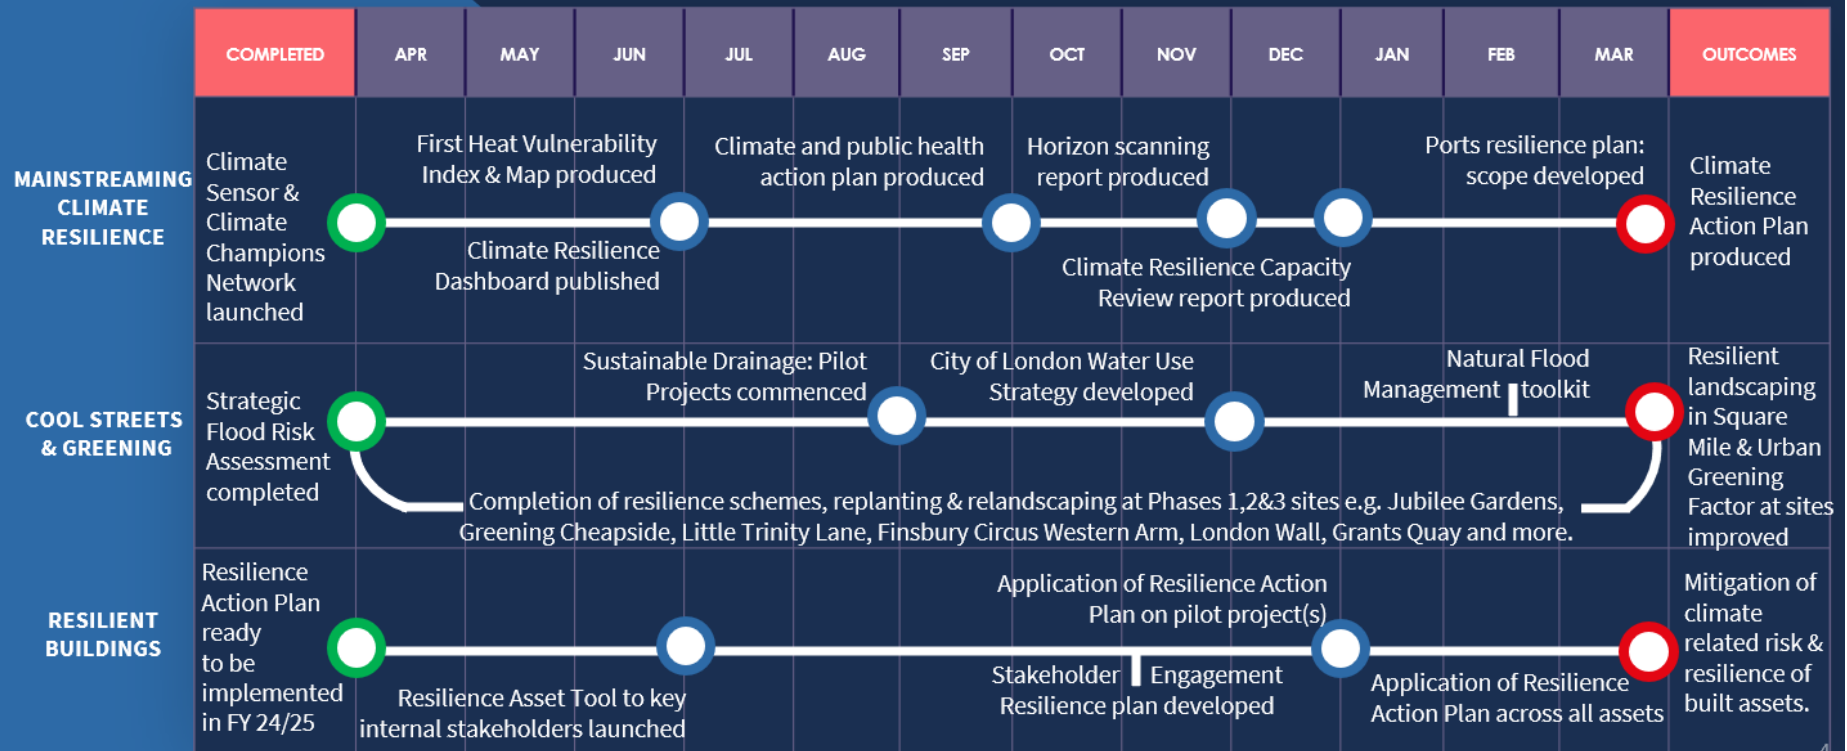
| COMPLETED | APR | MAY | JUN | JUL | AUG | SEP | OCT | NOV | DEC | JAN | FEB | MAR | OUTCOMES |
|---|---|---|---|---|---|---|---|---|---|---|---|---|---|

MAINSTREAMING CLIMATE RESILIENCE

Climate Sensor & Climate Champions Network launched

First Heat Vulnerability Index & Map produced

Climate Resilience Dashboard published

Climate and public health action plan produced

Horizon scanning report produced

Climate Resilience Capacity Review report produced

Ports resilience plan: scope developed

Climate Resilience Action Plan produced

COOL STREETS & GREENING

Strategic Flood Risk Assessment completed

Sustainable Drainage: Pilot Projects commenced

City of London Water Use Strategy developed

Natural Flood Management toolkit

Completion of resilience schemes, replanting & relandscaping at Phases 1,2&3 sites e.g. Jubilee Gardens, Greening Cheapside, Little Trinity Lane, Finsbury Circus Western Arm, London Wall, Grants Quay and more.

Resilient landscaping in Square Mile & Urban Greening Factor at sites improved

RESILIENT BUILDINGS

Resilience Action Plan ready to be implemented in FY 24/25

Resilience Asset Tool to key internal stakeholders launched

Application of Resilience Action Plan on pilot project(s)

Stakeholder Engagement Resilience plan developed

Application of Resilience Action Plan across all assets

Mitigation of climate related risk & resilience of built assets.